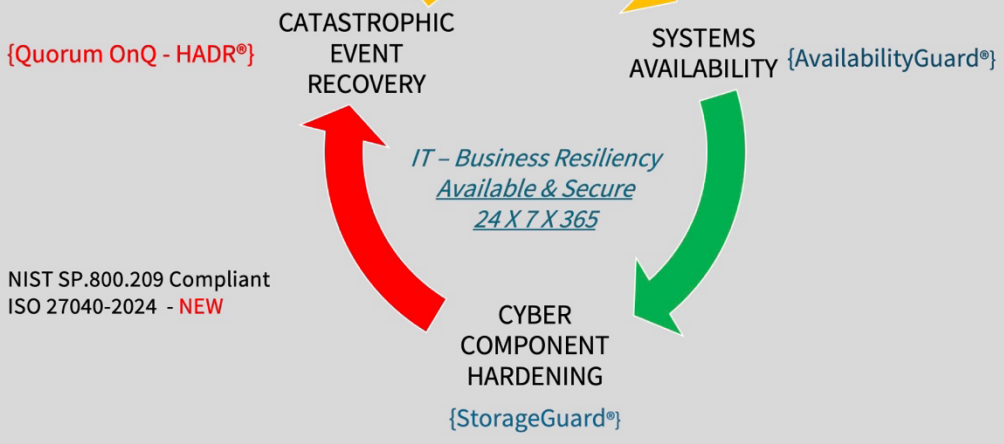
CATASTROPHIC EVENT RECOVERY

{Quorum OnQ - HADR®}

SYSTEMS AVAILABILITY

{AvailabilityGuard®}

IT – Business Resiliency
Available & Secure
24 X 7 X 365

NIST SP.800.209 Compliant
ISO 27040-2024 - NEW

CYBER COMPONENT HARDENING

{StorageGuard®}